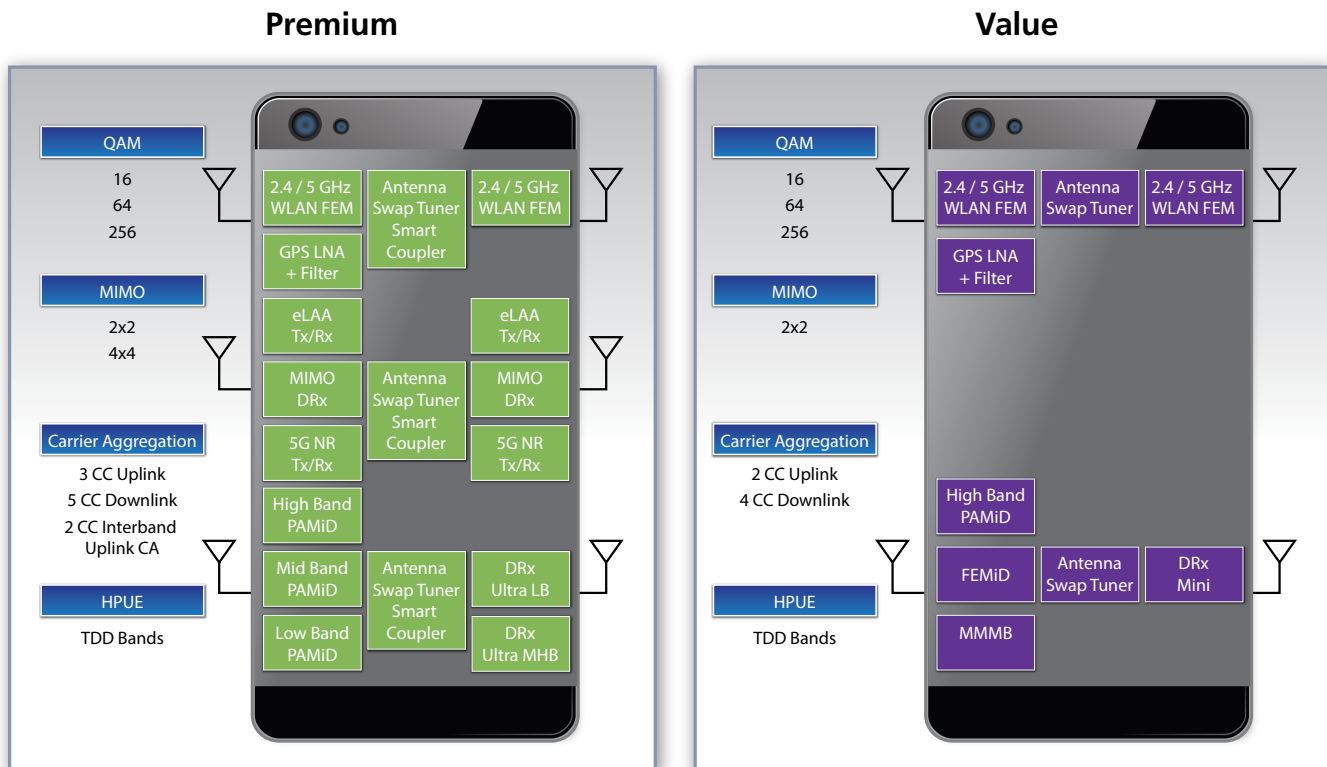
Premium

QAM
16
64
256

MIMO
2x2
4x4

Carrier Aggregation
3 CC Uplink
5 CC Downlink
2 CC Interband Uplink CA

HPUE
TDD Bands

2.4 / 5 GHz WLAN FEM
Antenna Swap Tuner Smart Coupler
2.4 / 5 GHz WLAN FEM
GPS LNA + Filter
eLAA Tx/Rx
eLAA Tx/Rx
MIMO DRx
Antenna Swap Tuner Smart Coupler
MIMO DRx
5G NR Tx/Rx
5G NR Tx/Rx
High Band PAMiD
Mid Band PAMiD
Antenna Swap Tuner Smart Coupler
DRx Ultra LB
Low Band PAMiD
DRx Ultra MHB

Value

QAM
16
64
256

MIMO
2x2

Carrier Aggregation
2 CC Uplink
4 CC Downlink

HPUE
TDD Bands

2.4 / 5 GHz WLAN FEM
Antenna Swap Tuner
2.4 / 5 GHz WLAN FEM
GPS LNA + Filter
High Band PAMiD
FEMiD
Antenna Swap Tuner
DRx Mini
MMMB